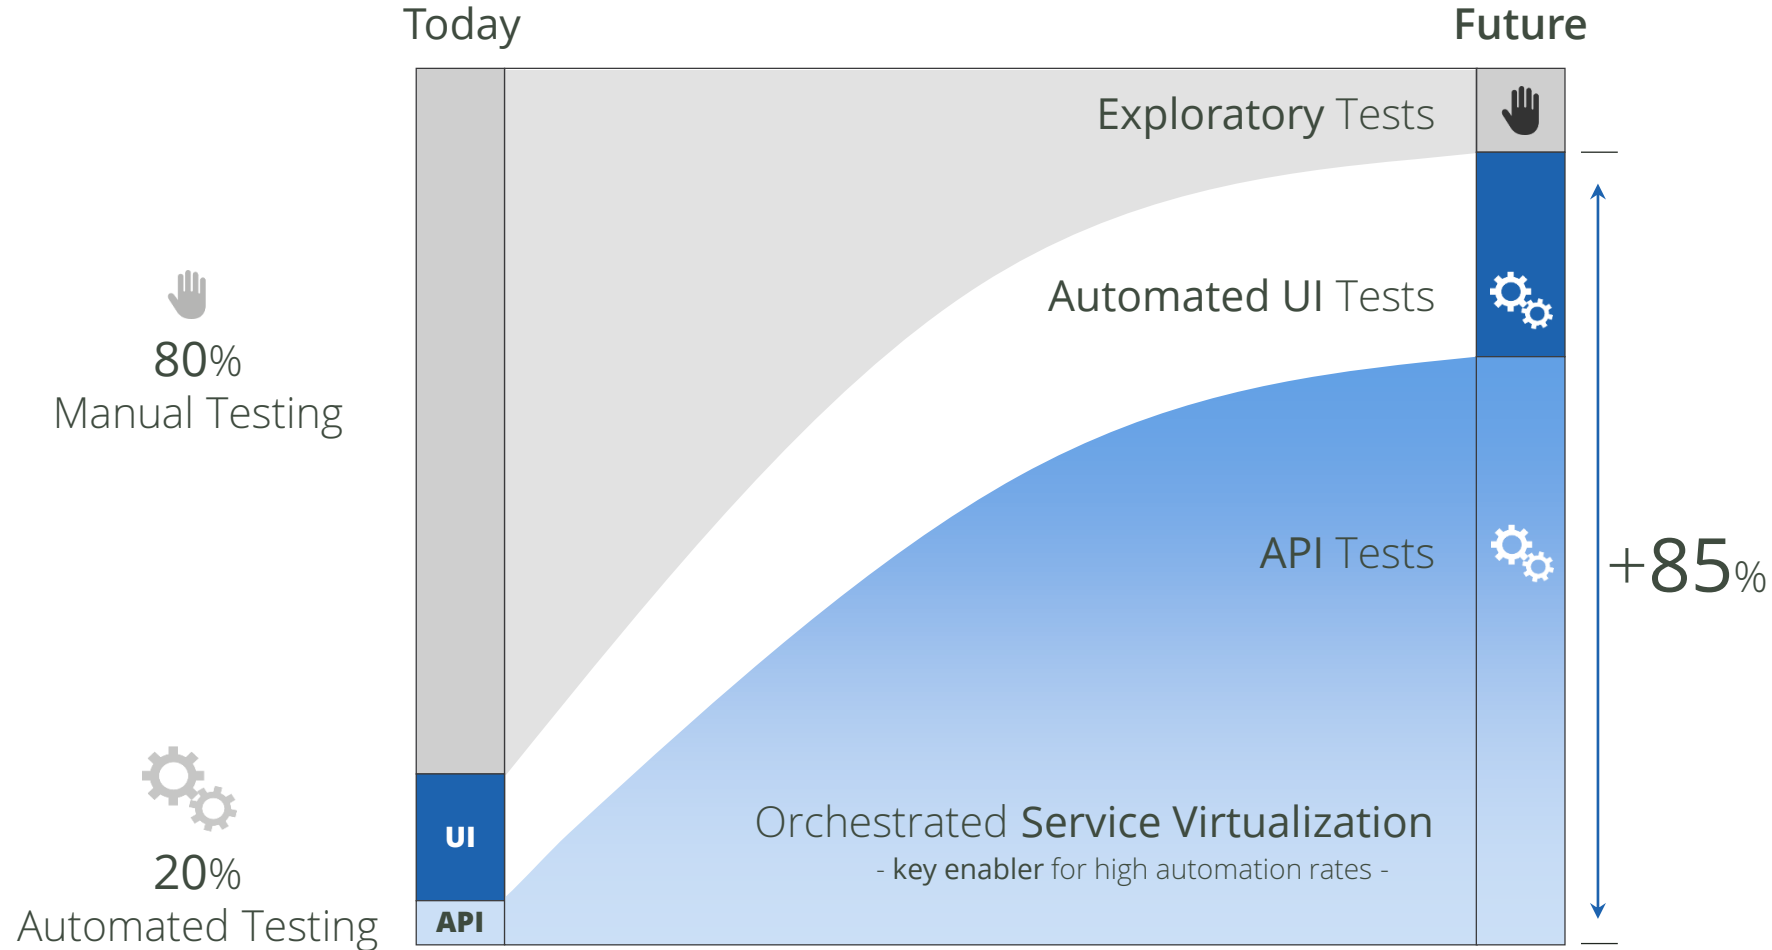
Today

Future

80%
Manual Testing

20%
Automated Testing

Exploratory Tests

Automated UI Tests

API Tests

Orchestrated Service Virtualization

- key enabler for high automation rates -

UI

API

+85%